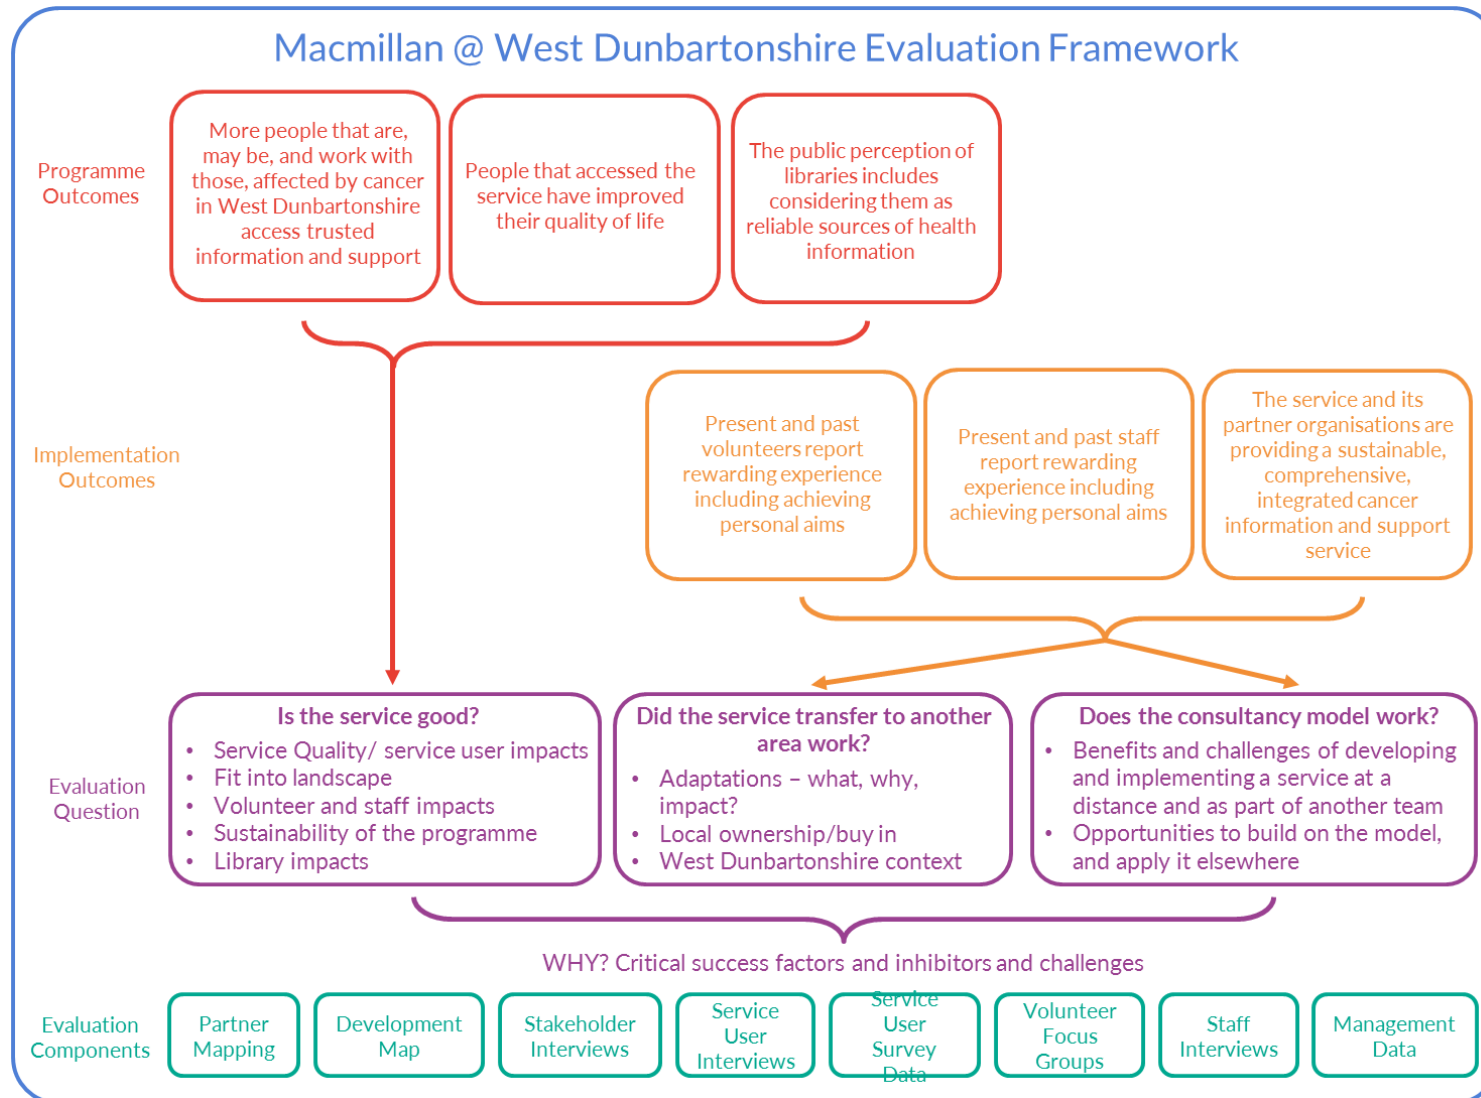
Macmillan @ West Dunbartonshire Evaluation Framework

Programme Outcomes

More people that are, may be, and work with those, affected by cancer in West Dunbartonshire access trusted information and support

People that accessed the service have improved their quality of life

The public perception of libraries includes considering them as reliable sources of health information

Implementation Outcomes

Present and past volunteers report rewarding experience including achieving personal aims

Present and past staff report rewarding experience including achieving personal aims

The service and its partner organisations are providing a sustainable, comprehensive, integrated cancer information and support service

Evaluation Question

Is the service good?
- Service Quality/ service user impacts
- Fit into landscape
- Volunteer and staff impacts
- Sustainability of the programme
- Library impacts

Did the service transfer to another area work?
- Adaptations – what, why, impact?
- Local ownership/buy in
- West Dunbartonshire context

Does the consultancy model work?
- Benefits and challenges of developing and implementing a service at a distance and as part of another team
- Opportunities to build on the model, and apply it elsewhere

WHY? Critical success factors and inhibitors and challenges

Evaluation Components

Partner Mapping

Development Map

Stakeholder Interviews

Service User Interviews

Service User Survey Data

Volunteer Focus Groups

Staff Interviews

Management Data